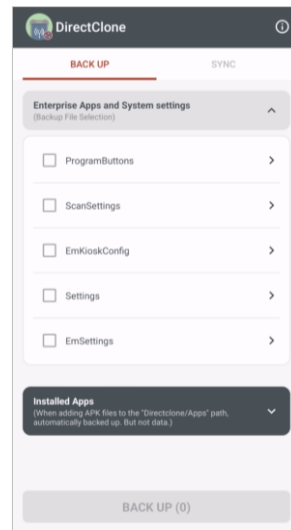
DirectClone

BACK UP

SYNC

Enterprise Apps and System settings
(Backup File Selection)

ProgramButtons

ScanSettings

EmKioskConfig

Settings

EmSettings

Installed Apps
(When adding APK files to the "Directclone/Apps" path, automatically backed up. But not data.)

BACK UP (0)